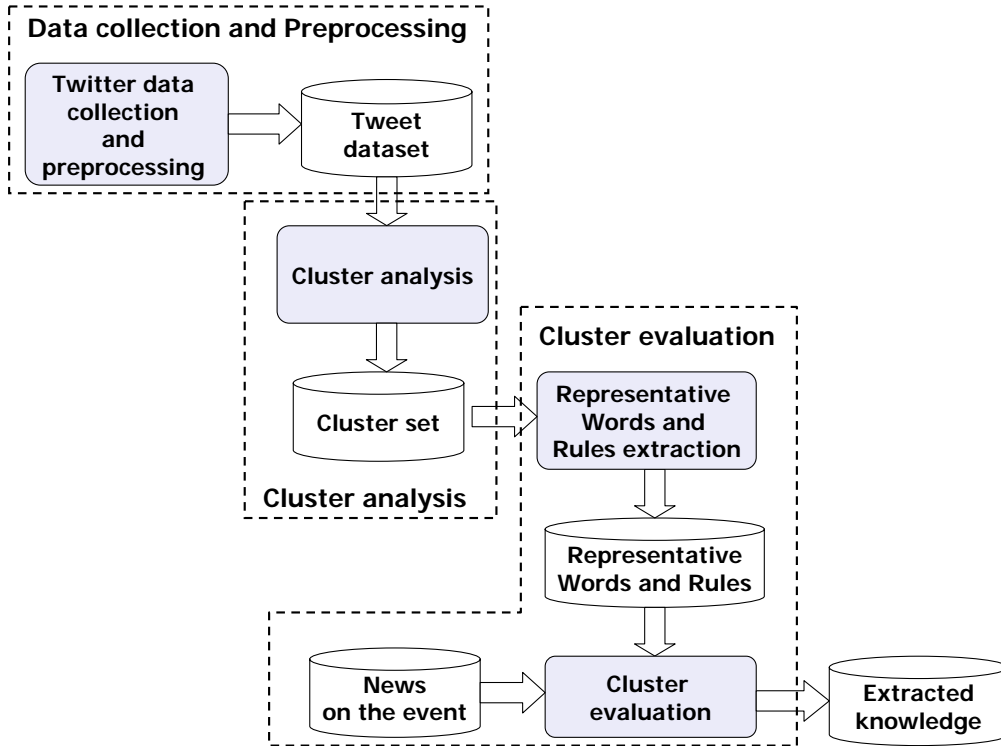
Data collection and Preprocessing

Twitter data collection and preprocessing

Tweet dataset

Cluster analysis

Cluster set

Cluster analysis

Cluster evaluation

Representative Words and Rules extraction

Representative Words and Rules

News on the event

Cluster evaluation

Extracted knowledge